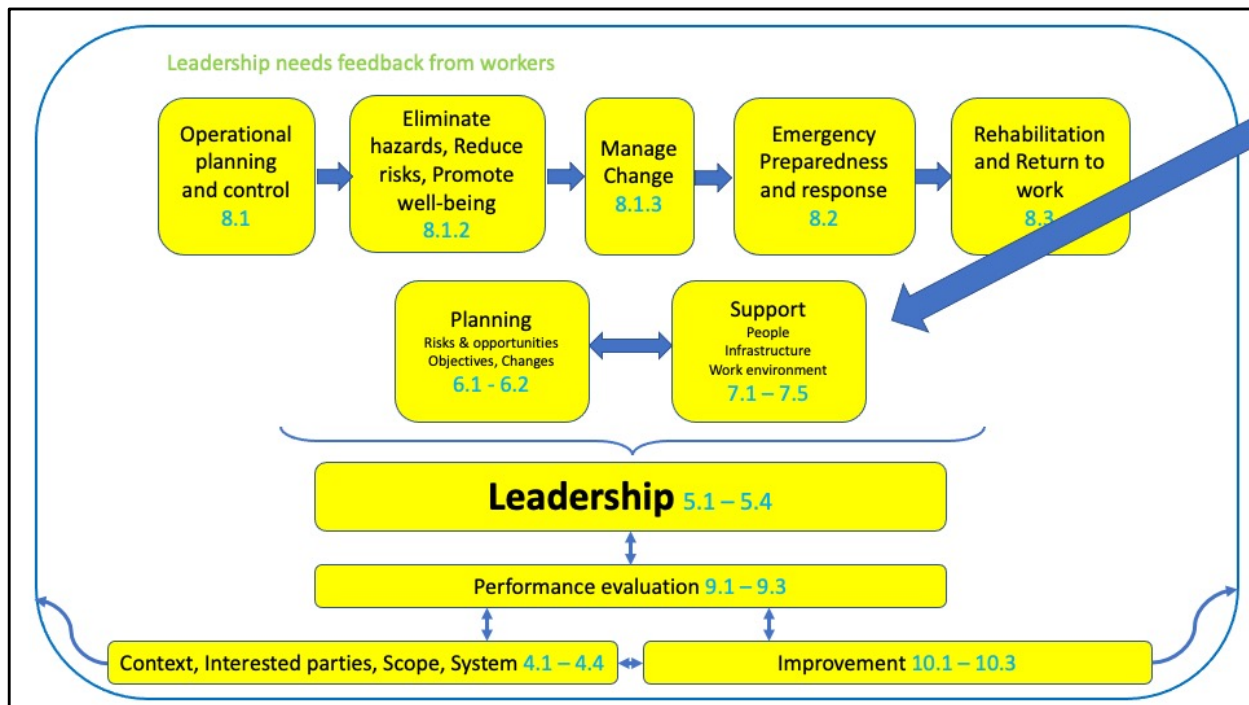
Leadership needs feedback from workers

Operational planning and control 8.1

Eliminate hazards, Reduce risks, Promote well-being 8.1.2

Manage Change 8.1.3

Emergency Preparedness and response 8.2

Rehabilitation and Return to work 8.3

Planning
Risks & opportunities
Objectives, Changes
6.1 - 6.2

Support
People
Infrastructure
Work environment
7.1 – 7.5

Leadership 5.1 – 5.4

Performance evaluation 9.1 – 9.3

Context, Interested parties, Scope, System 4.1 – 4.4

Improvement 10.1 – 10.3